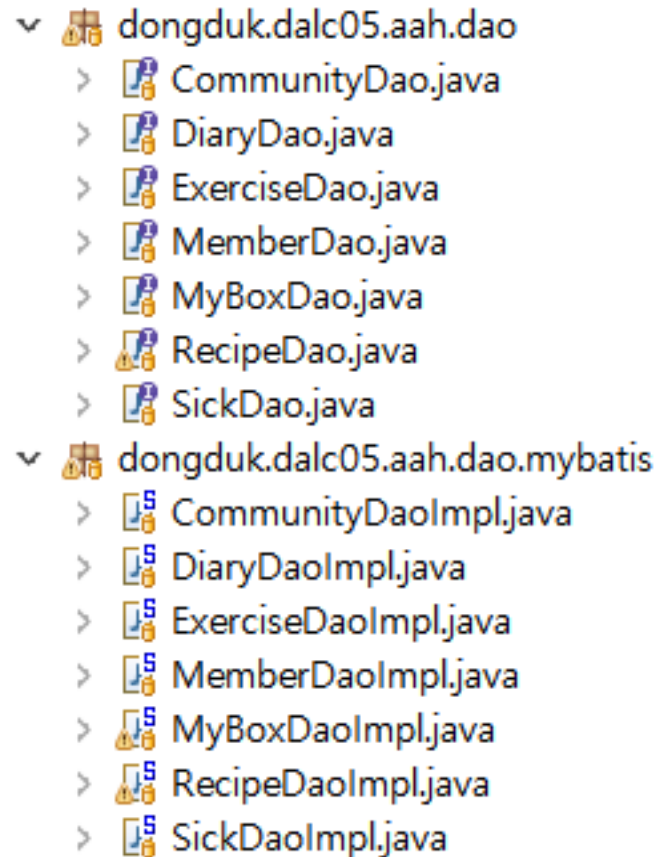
dongduk.dalc05.aah.dao
CommunityDao.java
DiaryDao.java
ExerciseDao.java
MemberDao.java
MyBoxDao.java
RecipeDao.java
SickDao.java
dongduk.dalc05.aah.dao.mybatis
CommunityDaoImpl.java
DiaryDaoImpl.java
ExerciseDaoImpl.java
MemberDaoImpl.java
MyBoxDaoImpl.java
RecipeDaoImpl.java
SickDaoImpl.java